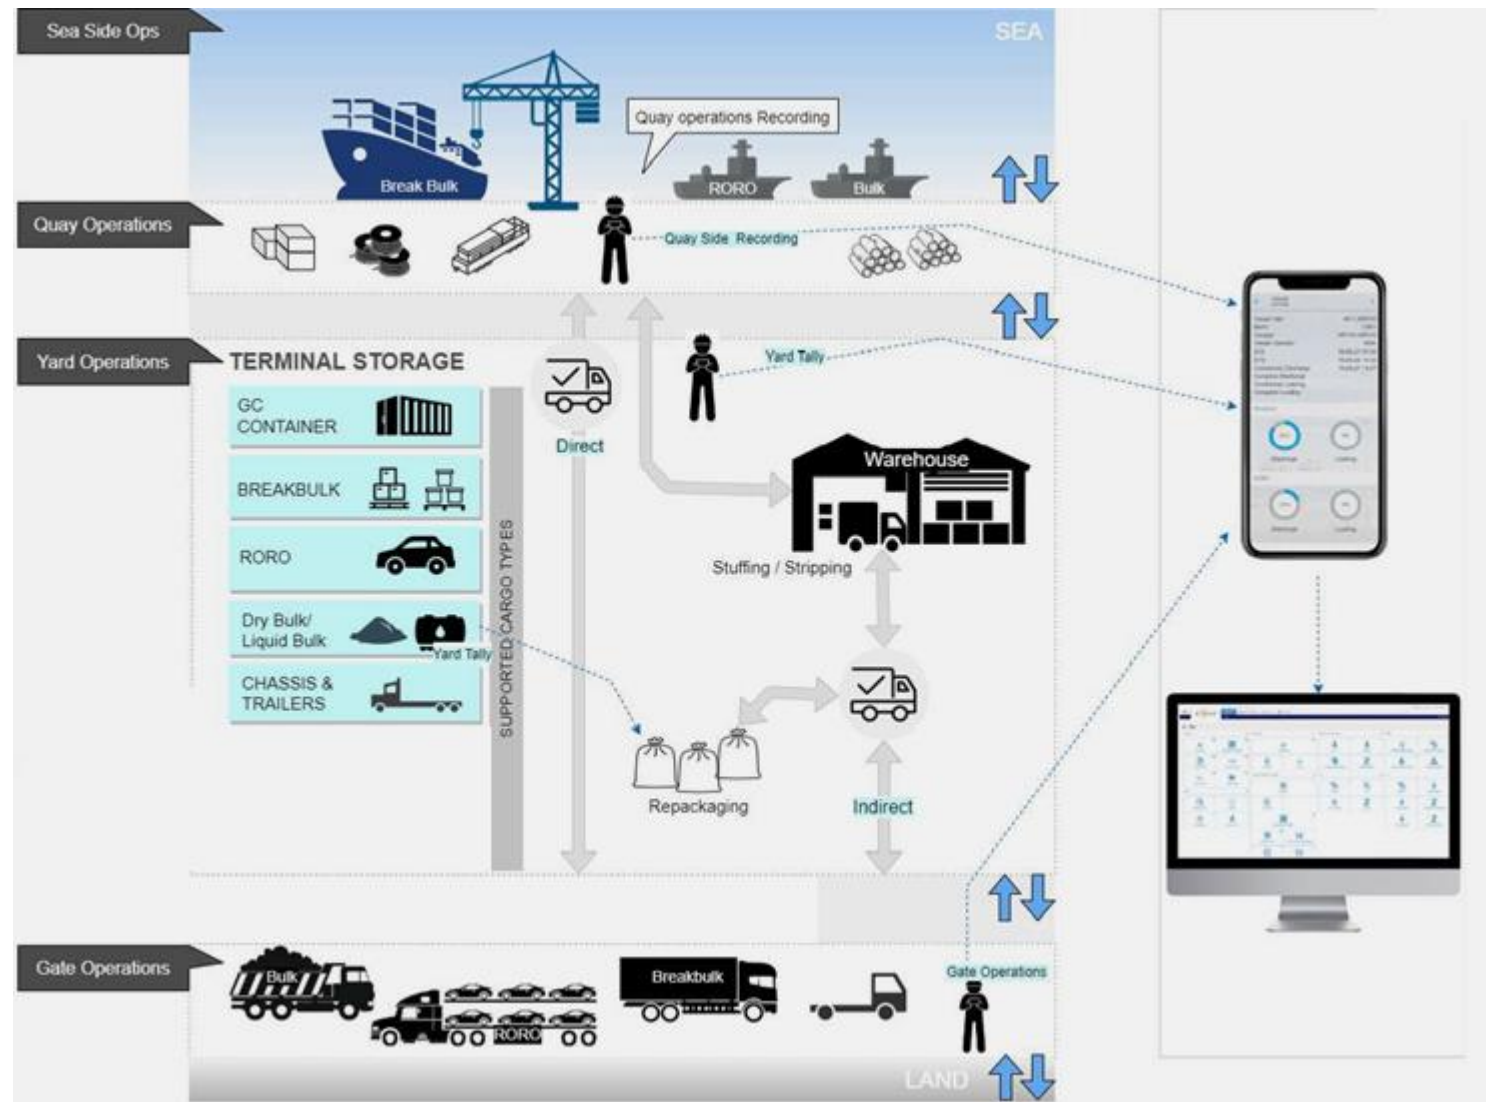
Sea Side Ops

SEA

Quay operations Recording

Break Bulk

RORO

Bulk

Quay Operations

Quay Side Recording

Yard Operations

TERMINAL STORAGE

GC CONTAINER

BREAKBULK

RORO

Dry Bulk/ Liquid Bulk

CHASSIS & TRAILERS

SUPPORTED CARGO TYPES

Direct

Yard Tally

Warehouse

Stuffing / Stripping

Yard Tally

Repackaging

Indirect

Gate Operations

Bulk

RORO

Breakbulk

Gate Operations

LAND